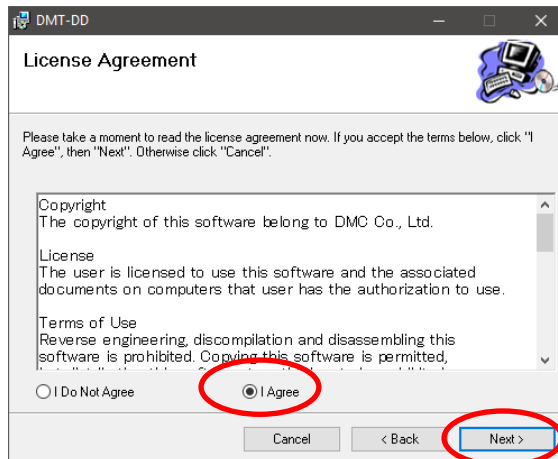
DMT-DD

License Agreement

Please take a moment to read the license agreement now. If you accept the terms below, click "I Agree", then "Next". Otherwise click "Cancel".

Copyright
The copyright of this software belong to DMC Co., Ltd.

License
The user is licensed to use this software and the associated documents on computers that user has the authorization to use.

Terms of Use
Reverse engineering, discompilation and disassembling this software is prohibited. Copying this software is permitted, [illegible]

I Do Not Agree

I Agree

Cancel

< Back

Next >